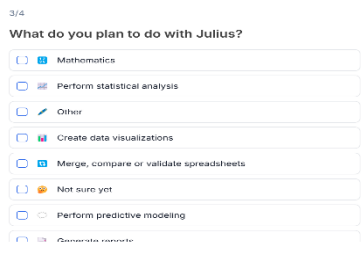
3/4

What do you plan to do with Julius?

Mathematics

Perform statistical analysis

Other

Create data visualizations

Merge, compare or validate spreadsheets

Not sure yet

Perform predictive modeling

Generate reports